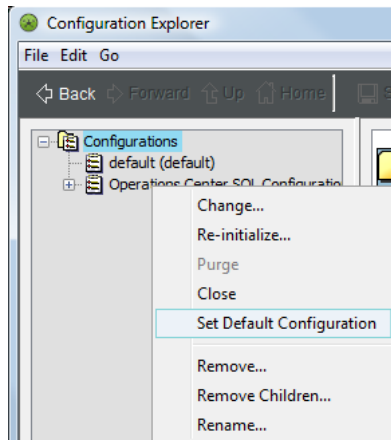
Configuration Explorer

File Edit Go

Back Forward Up Home S

Configurations
default (default)
Operations Center SQL Configuratio

Change...
Re-initialize...
Purge
Close
Set Default Configuration
Remove...
Remove Children...
Rename...